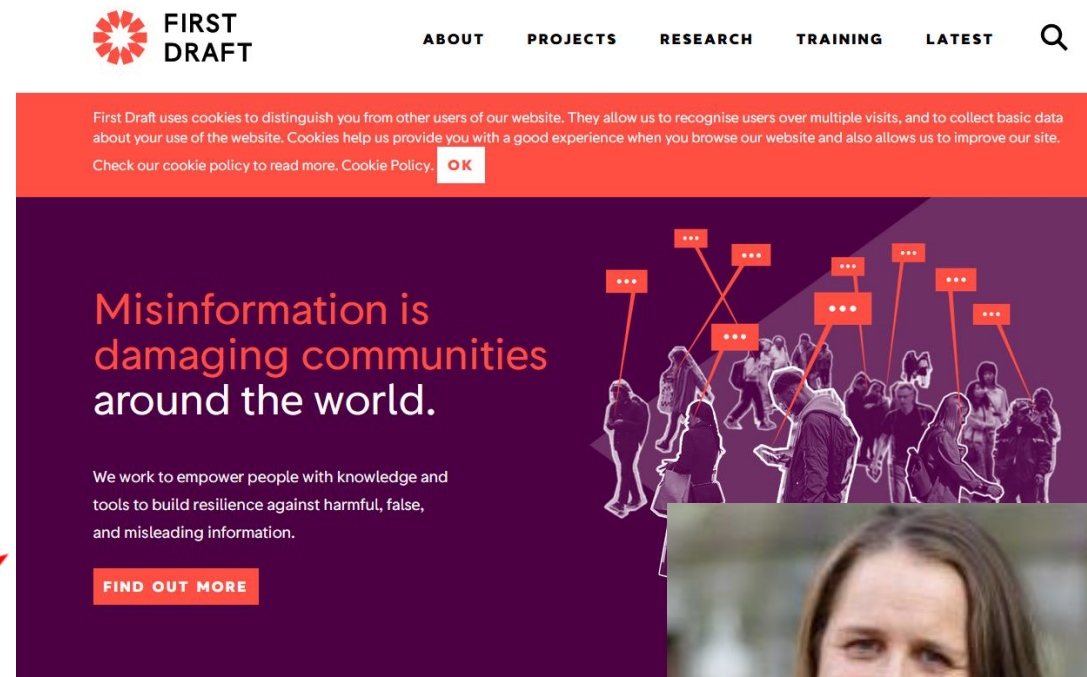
FIRST DRAFT

ABOUT PROJECTS RESEARCH TRAINING LATEST

First Draft uses cookies to distinguish you from other users of our website. They allow us to recognise users over multiple visits, and to collect basic data about your use of the website. Cookies help us provide you with a good experience when you browse our website and also allows us to improve our site. Check our cookie policy to read more. Cookie Policy. OK

Misinformation is damaging communities around the world.

We work to empower people with knowledge and tools to build resilience against harmful, false, and misleading information.

FIND OUT MORE